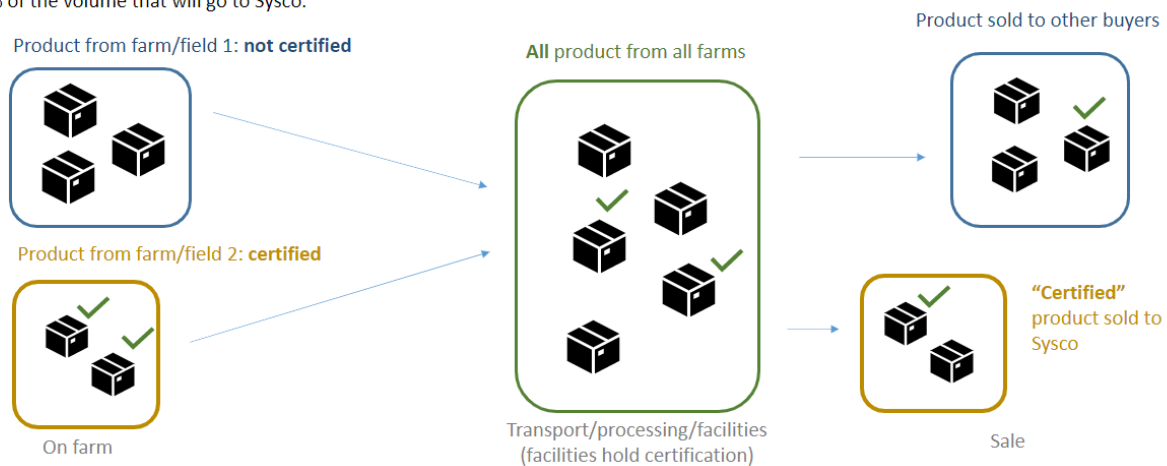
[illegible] of the volume that will go to Sysco.

Product from farm/field 1: **not certified**

Product from farm/field 2: **certified**

On farm

**All** product from all farms

Transport/processing/facilities (facilities hold certification)

Product sold to other buyers

**"Certified"** product sold to Sysco

Sale